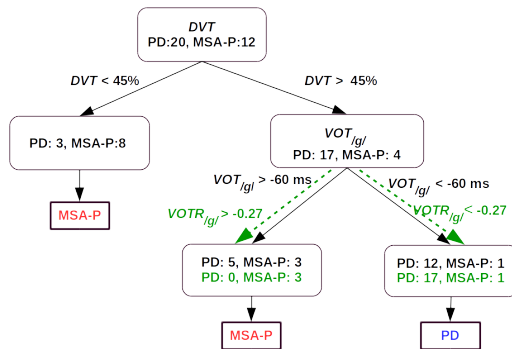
*DVT*
PD:20, MSA-P:12

*DVT* < 45%

*DVT* > 45%

PD: 3, MSA-P:8

MSA-P

$VOT_{/g/}$
PD: 17, MSA-P: 4

$VOT_{/g/}$ > -60 ms

$VOTR_{/g/}$ > -0.27

$VOT_{/g/}$ < -60 ms

$VOTR_{/g/}$ < -0.27

PD: 5, MSA-P: 3
PD: 0, MSA-P: 3

PD: 12, MSA-P: 1
PD: 17, MSA-P: 1

MSA-P

PD